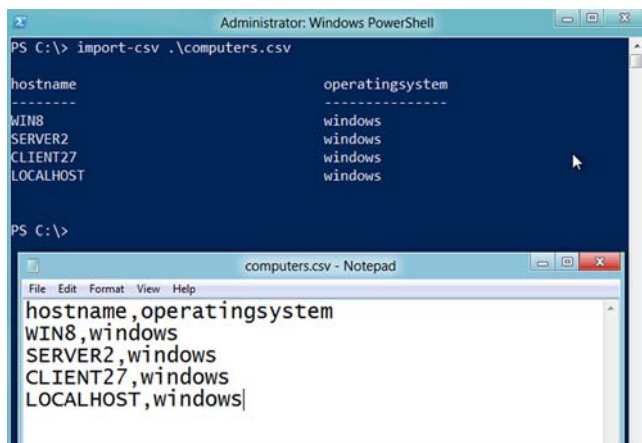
Administrator: Windows PowerShell

PS C:\> import-csv .\computers.csv

| hostname | operatingsystem |
|---|---|
| WIN8 | windows |
| SERVER2 | windows |
| CLIENT27 | windows |
| LOCALHOST | windows |

PS C:\>

computers.csv - Notepad

File Edit Format View Help

hostname,operatingsystem
WIN8,windows
SERVER2,windows
CLIENT27,windows
LOCALHOST,windows